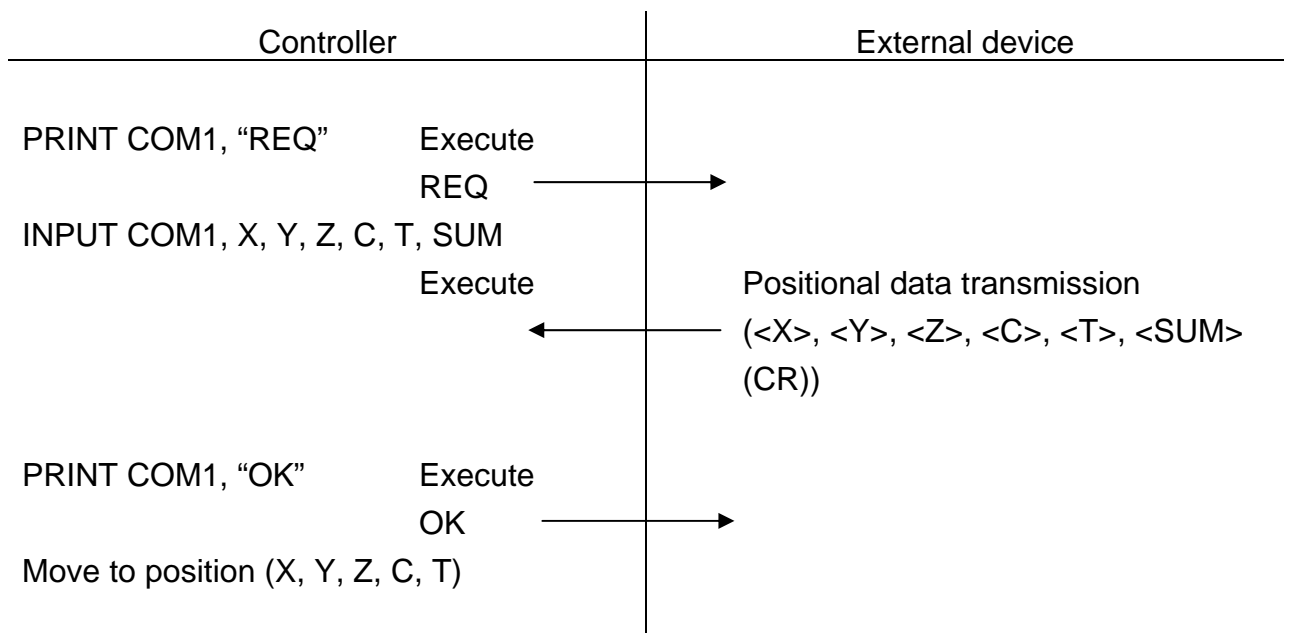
Controller | External device

PRINT COM1, “REQ” Execute
REQ

INPUT COM1, X, Y, Z, C, T, SUM
Execute

Positional data transmission
(<X>, <Y>, <Z>, <C>, <T>, <SUM> (CR))

PRINT COM1, “OK” Execute
OK

Move to position (X, Y, Z, C, T)